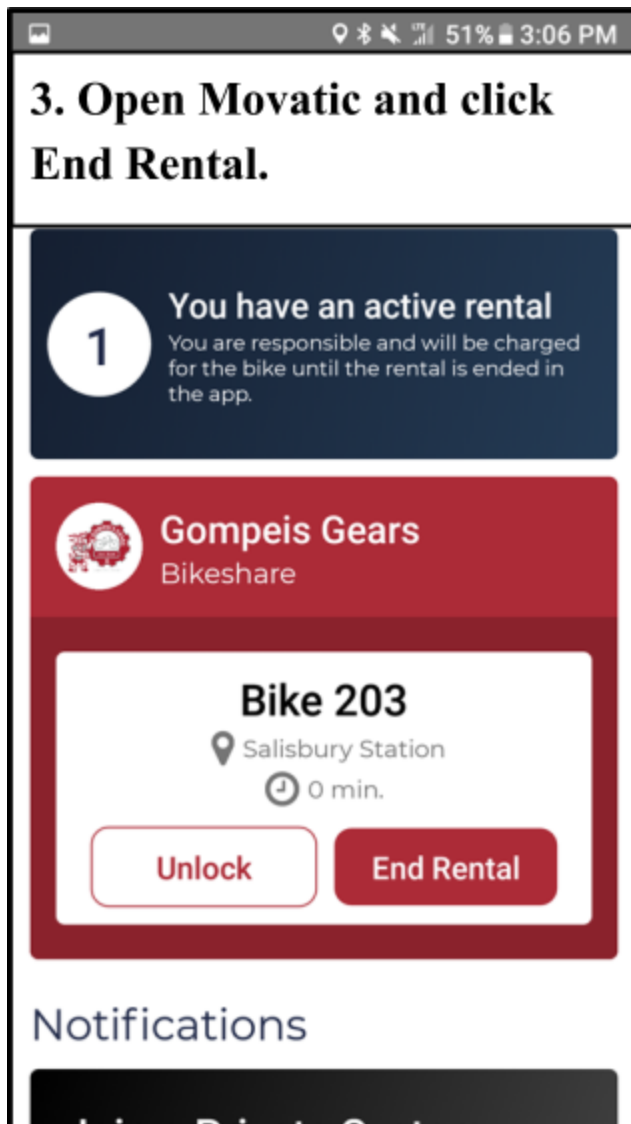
51% 3:06 PM

3. Open Movatic and click End Rental.

1

You have an active rental

You are responsible and will be charged for the bike until the rental is ended in the app.

Gompeis Gears

Bikeshare

Bike 203

Salisbury Station

0 min.

Unlock

End Rental

Notifications

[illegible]